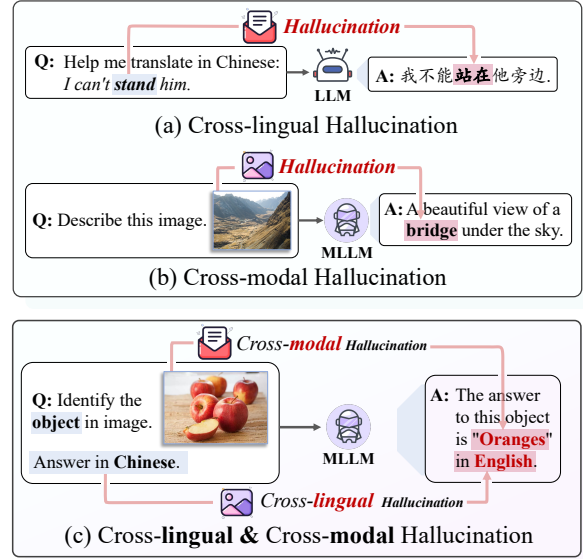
Hallucination

Q: Help me translate in Chinese: I can't **stand** him.

LLM

A: 我不能**站在**他旁边.

(a) Cross-lingual Hallucination

Hallucination

Q: Describe this image.

MLLM

A: A beautiful view of a **bridge** under the sky.

(b) Cross-modal Hallucination

Cross-modal Hallucination

Q: Identify the **object** in image.

Answer in **Chinese**.

MLLM

A: The answer to this object is **"Oranges"** in **English**.

Cross-lingual Hallucination

(c) Cross-**lingual** & Cross-**modal** Hallucination